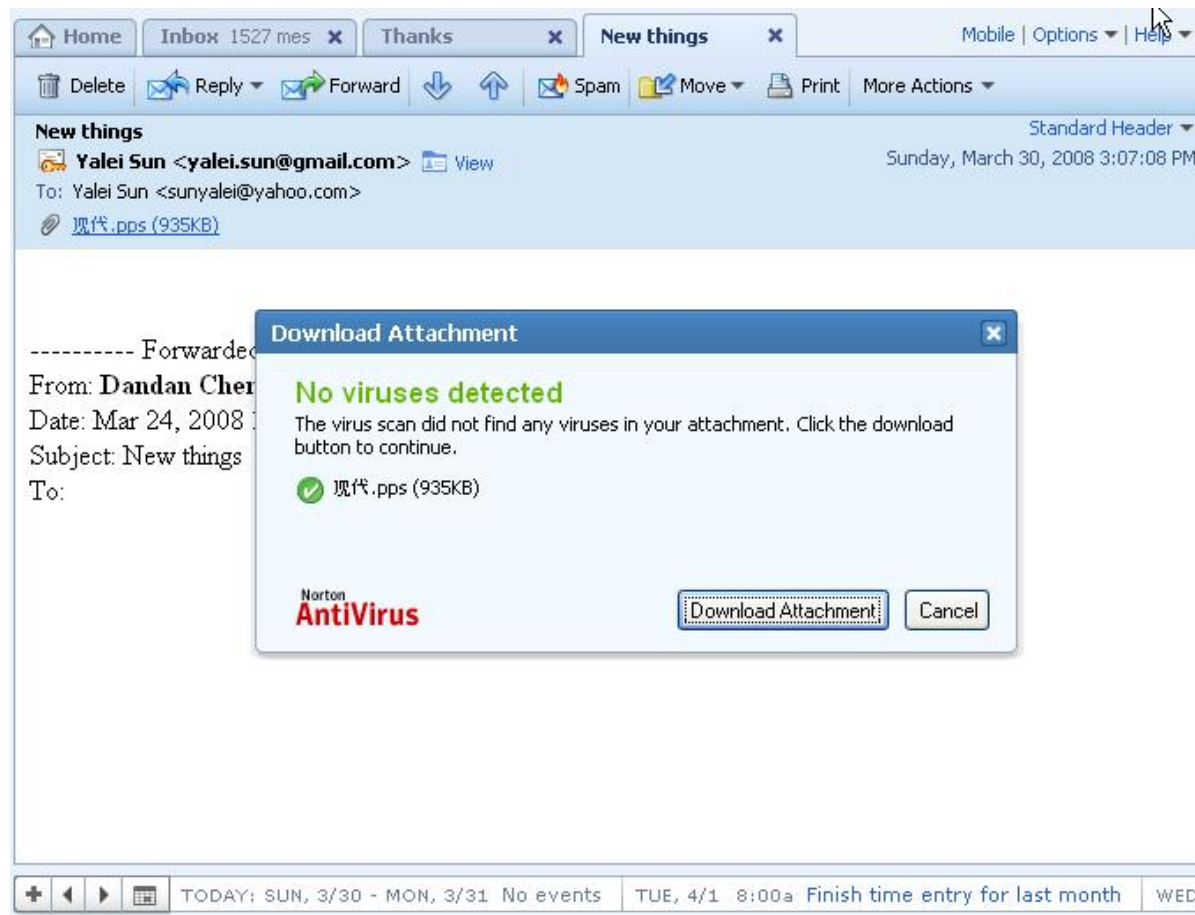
Home | Inbox 1527 mes | Thanks | New things

Mobile | Options | Help

Delete | Reply | Forward | Spam | Move | Print | More Actions

New things

Standard Header

Yalei Sun <yalei.sun@gmail.com> View

Sunday, March 30, 2008 3:07:08 PM

To: Yalei Sun <sunyalei@yahoo.com>

现代.pps (935KB)

---------- Forwarded

From: Dandan Chen

Date: Mar 24, 2008

Subject: New things

To:

Download Attachment

No viruses detected

The virus scan did not find any viruses in your attachment. Click the download button to continue.

现代.pps (935KB)

Norton AntiVirus

Download Attachment | Cancel

TODAY: SUN, 3/30 - MON, 3/31 No events | TUE, 4/1 8:00a Finish time entry for last month | WED